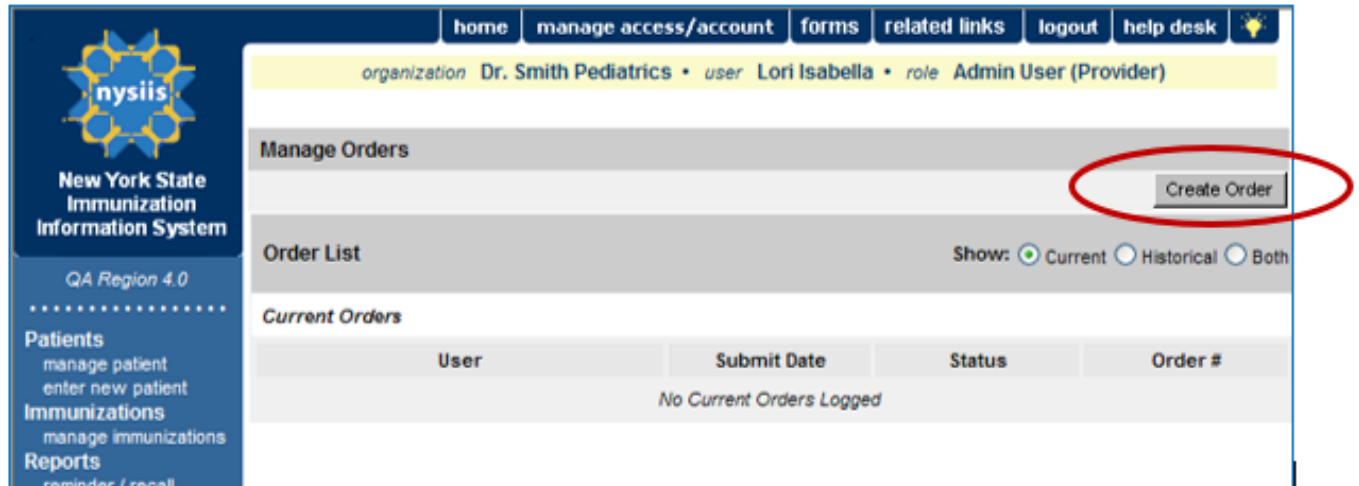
home | manage access/account | forms | related links | logout | help desk

nysiis

New York State Immunization Information System

organization Dr. Smith Pediatrics • user Lori Isabella • role Admin User (Provider)

QA Region 4.0

Patients
manage patient
enter new patient
Immunizations
manage immunizations
Reports
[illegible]

Manage Orders

Create Order

Order List

Show: Current Historical Both

Current Orders

| User | Submit Date | Status | Order # |
|---|---|---|---|
| No Current Orders Logged | | | |